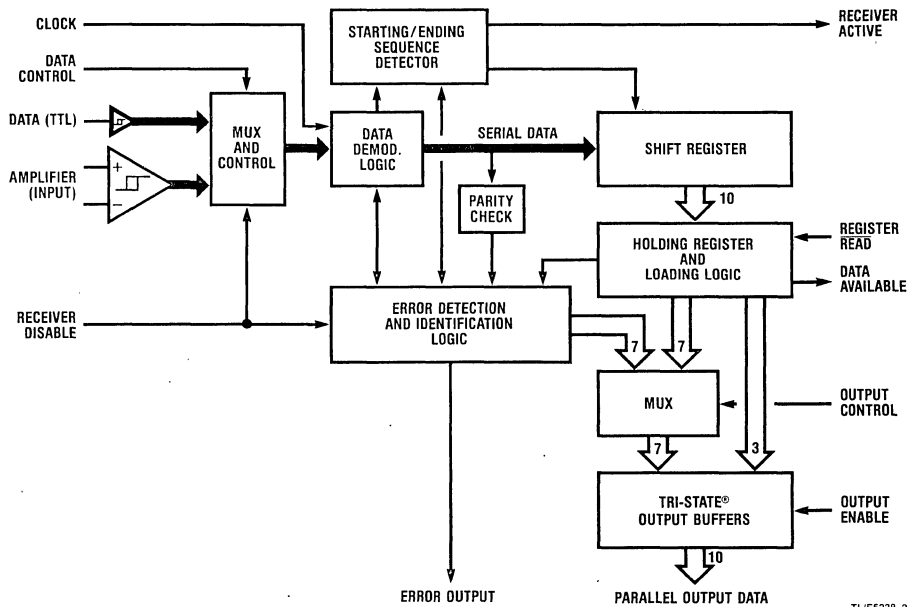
CLOCK

STARTING/ENDING SEQUENCE DETECTOR

RECEIVER ACTIVE

DATA CONTROL

DATA (TTL)

MUX AND CONTROL

DATA DEMOD. LOGIC

SERIAL DATA

SHIFT REGISTER

AMPLIFIER (INPUT)

+

−

10

PARITY CHECK

REGISTER READ

HOLDING REGISTER AND LOADING LOGIC

DATA AVAILABLE

RECEIVER DISABLE

ERROR DETECTION AND IDENTIFICATION LOGIC

7

7

MUX

OUTPUT CONTROL

7

3

TRI-STATE® OUTPUT BUFFERS

OUTPUT ENABLE

10

ERROR OUTPUT

PARALLEL OUTPUT DATA

TL/F/5238-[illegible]